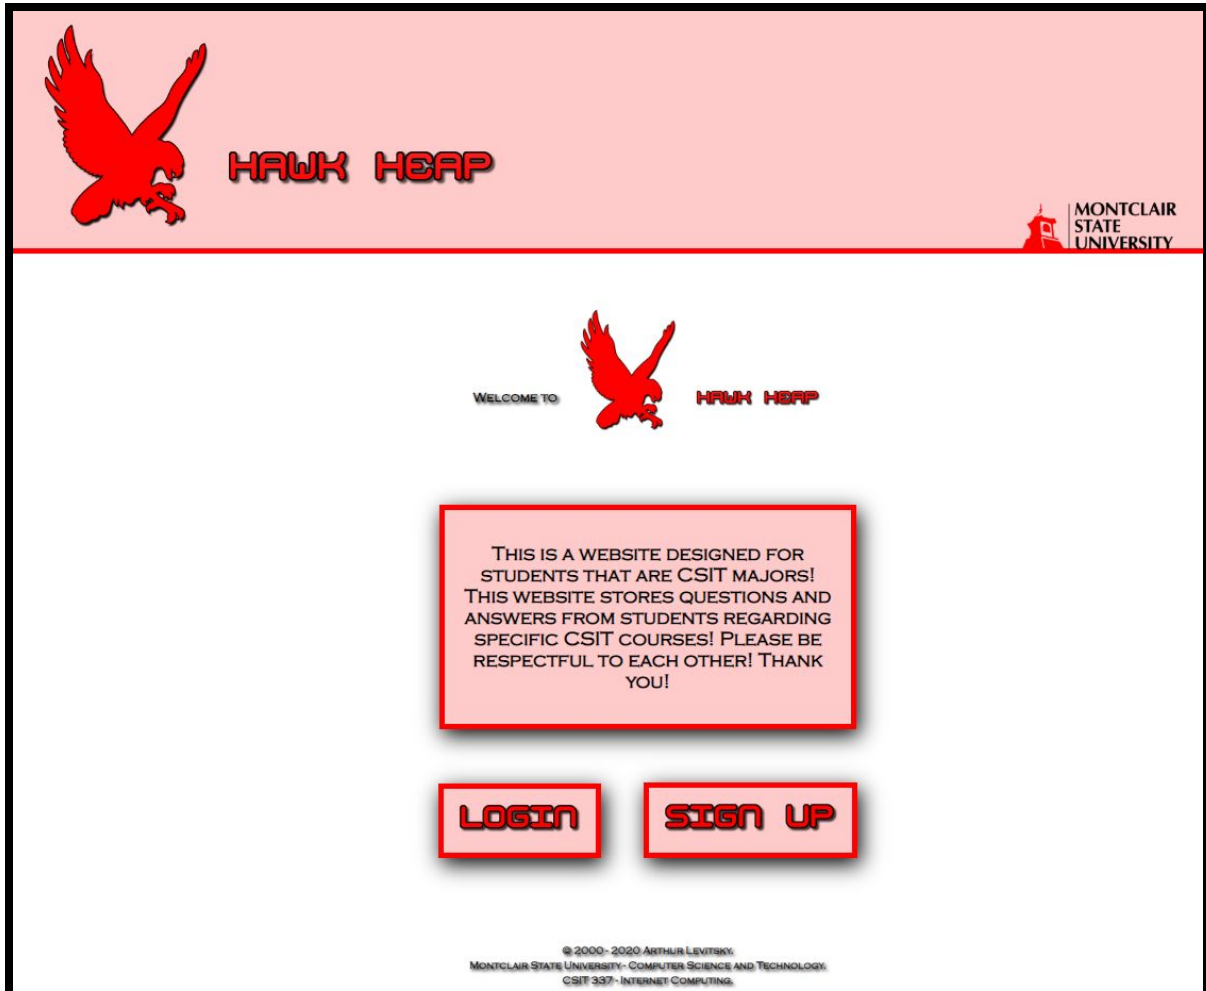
HAWK HEAP

MONTCLAIR STATE UNIVERSITY

WELCOME TO HAWK HEAP

THIS IS A WEBSITE DESIGNED FOR STUDENTS THAT ARE CSIT MAJORS! THIS WEBSITE STORES QUESTIONS AND ANSWERS FROM STUDENTS REGARDING SPECIFIC CSIT COURSES! PLEASE BE RESPECTFUL TO EACH OTHER! THANK YOU!

LOGIN

SIGN UP

© 2000 - 2020 ARTHUR LEVITSKY.
MONTCLAIR STATE UNIVERSITY - COMPUTER SCIENCE AND TECHNOLOGY.
CSIT 337 - INTERNET COMPUTING.